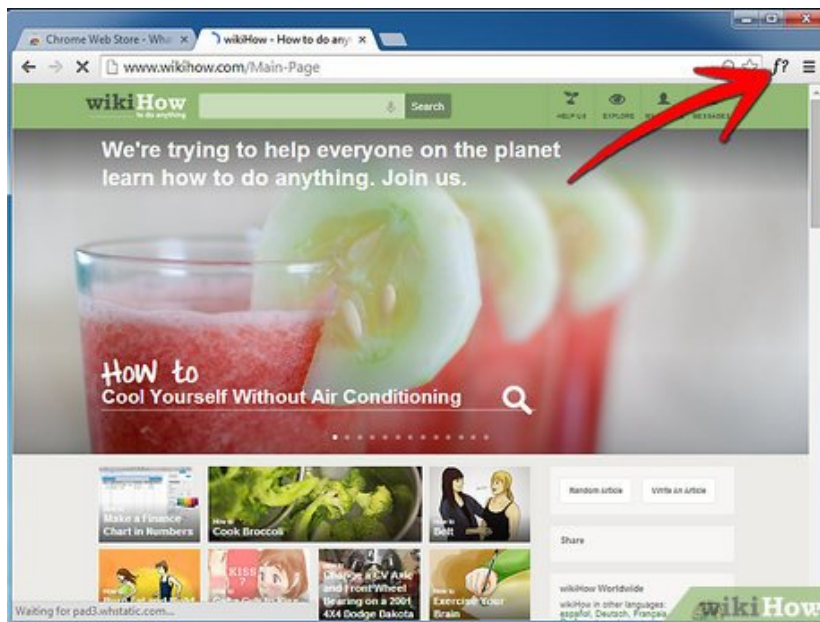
Chrome Web Store - Wha ×
wikiHow - How to do any ×

www.wikihow.com/Main-Page

f?

wikiHow
to do anything

Search

HELP US EXPLORE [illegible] MESSAGES

We're trying to help everyone on the planet learn how to do anything. Join us.

How to
Cool Yourself Without Air Conditioning

Make a Finance Chart in Numbers

How to
Cook Broccoli

How to
Belt

Random Article

Write An Article

Share

KISS

How to
Change a CV Axle and Front Wheel Bearing on a 2001 4X4 Dodge Dakota

How to
Exercise Your Brain

wikiHow Worldwide

wikiHow in other languages: español, Deutsch, Français

Waiting for pad3.whstatic.com...

wikiHow